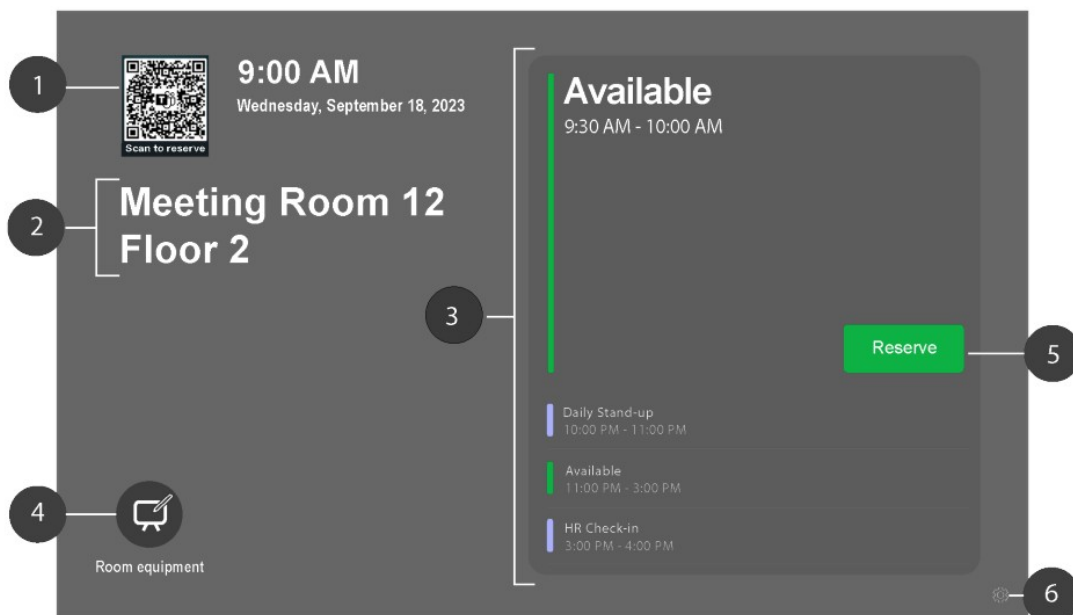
1

Scan to reserve

9:00 AM
Wednesday, September 18, 2023

2

Meeting Room 12
Floor 2

3

Available
9:30 AM - 10:00 AM

Reserve

5

Daily Stand-up
10:00 PM - 11:00 PM

Available
11:00 PM - 3:00 PM

HR Check-in
3:00 PM - 4:00 PM

4

Room equipment

6